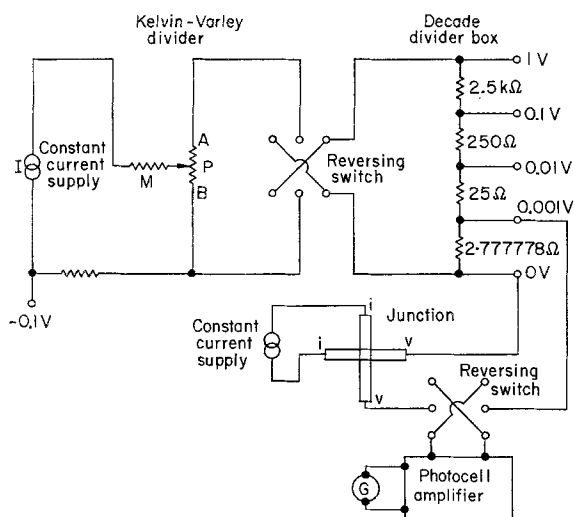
Kelvin-Varley divider

Decade divider box

I

Constant current supply

M

A

P

B

Reversing switch

1 V

2.5 kΩ

0.1 V

250Ω

0.01 V

25Ω

0.001 V

2·777778Ω

0 V

-0.1 V

Constant current supply

Junction

i

i

v

v

Reversing switch

G

Photocell amplifier